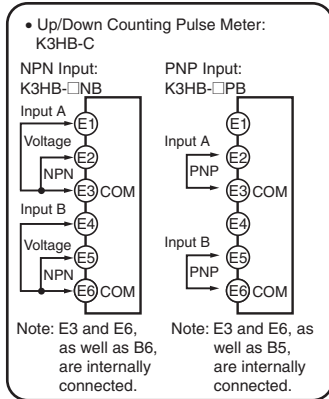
• Up/Down Counting Pulse Meter: K3HB-C

NPN Input: K3HB-□NB

Input A
Voltage
NPN
E1
E2
E3 COM
Input B
Voltage
NPN
E4
E5
E6 COM

Note: E3 and E6, as well as B6, are internally connected.

PNP Input: K3HB-□PB

E1
Input A
PNP
E2
E3 COM
E4
Input B
PNP
E5
E6 COM

Note: E3 and E6, as well as B5, are internally connected.